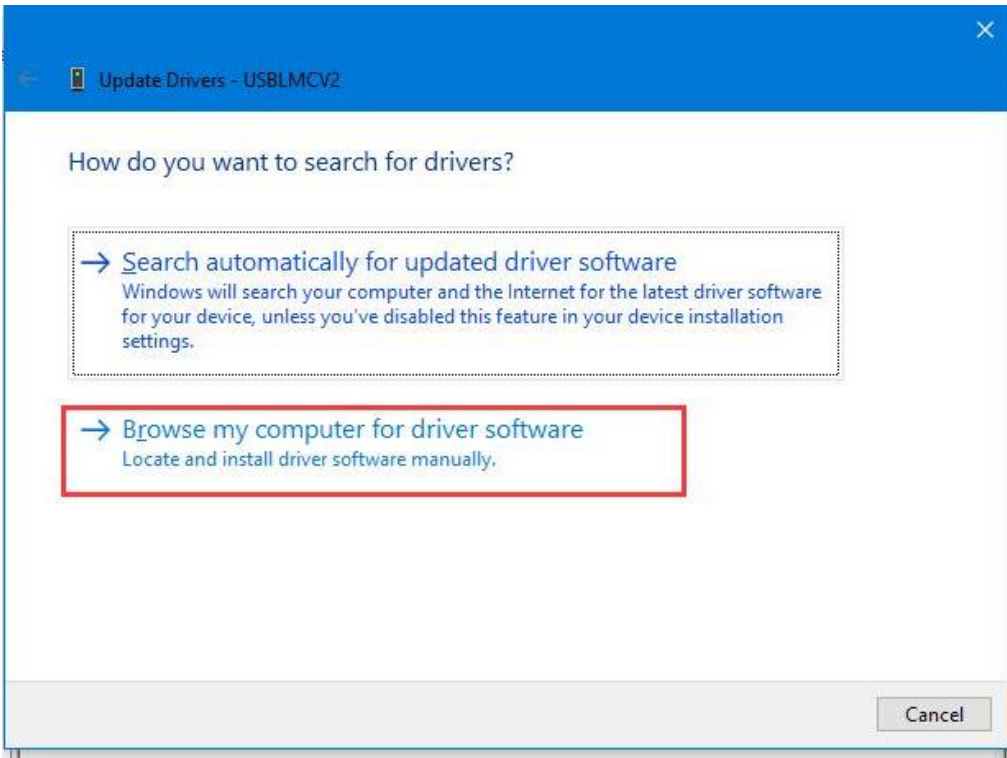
Update Drivers - USBLMCV2

How do you want to search for drivers?

→ Search automatically for updated driver software
Windows will search your computer and the Internet for the latest driver software for your device, unless you've disabled this feature in your device installation settings.

→ Browse my computer for driver software
Locate and install driver software manually.

Cancel